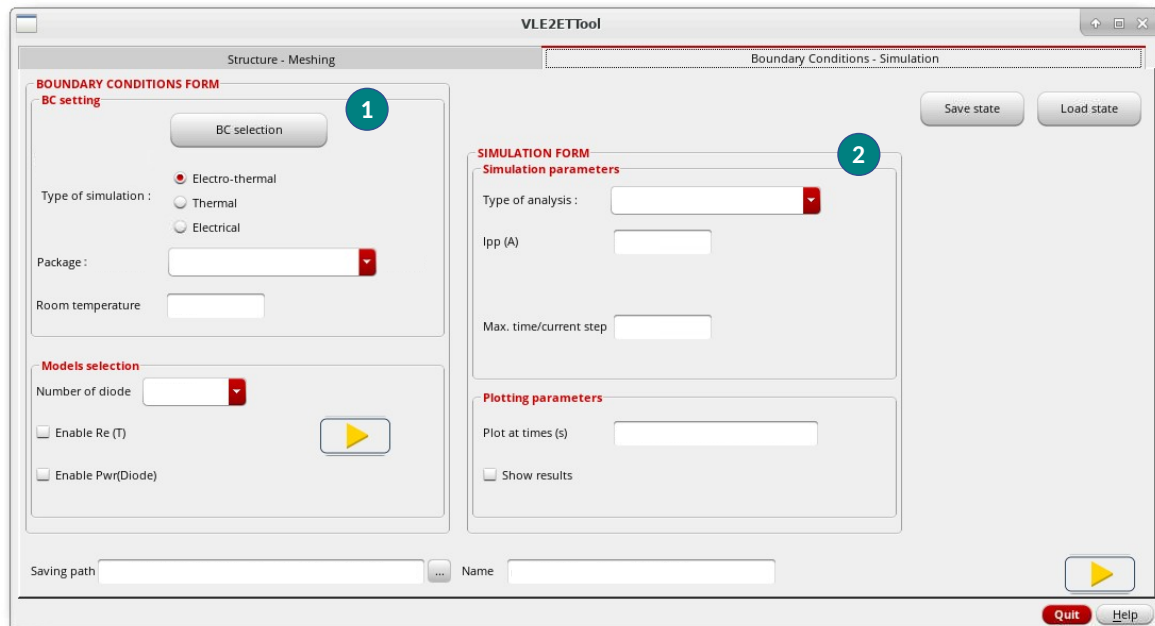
VLE2ETTool

Structure - Meshing

Boundary Conditions - Simulation

BOUNDARY CONDITIONS FORM

BC setting

1

BC selection

Type of simulation :

Electro-thermal

Thermal

Electrical

Package :

Room temperature

Models selection

Number of diode

Enable Re (T)

Enable Pwr(Diode)

Save state

Load state

SIMULATION FORM

2

Simulation parameters

Type of analysis :

Ipp (A)

Max. time/current step

Plotting parameters

Plot at times (s)

Show results

Saving path

...

Name

Quit

Help